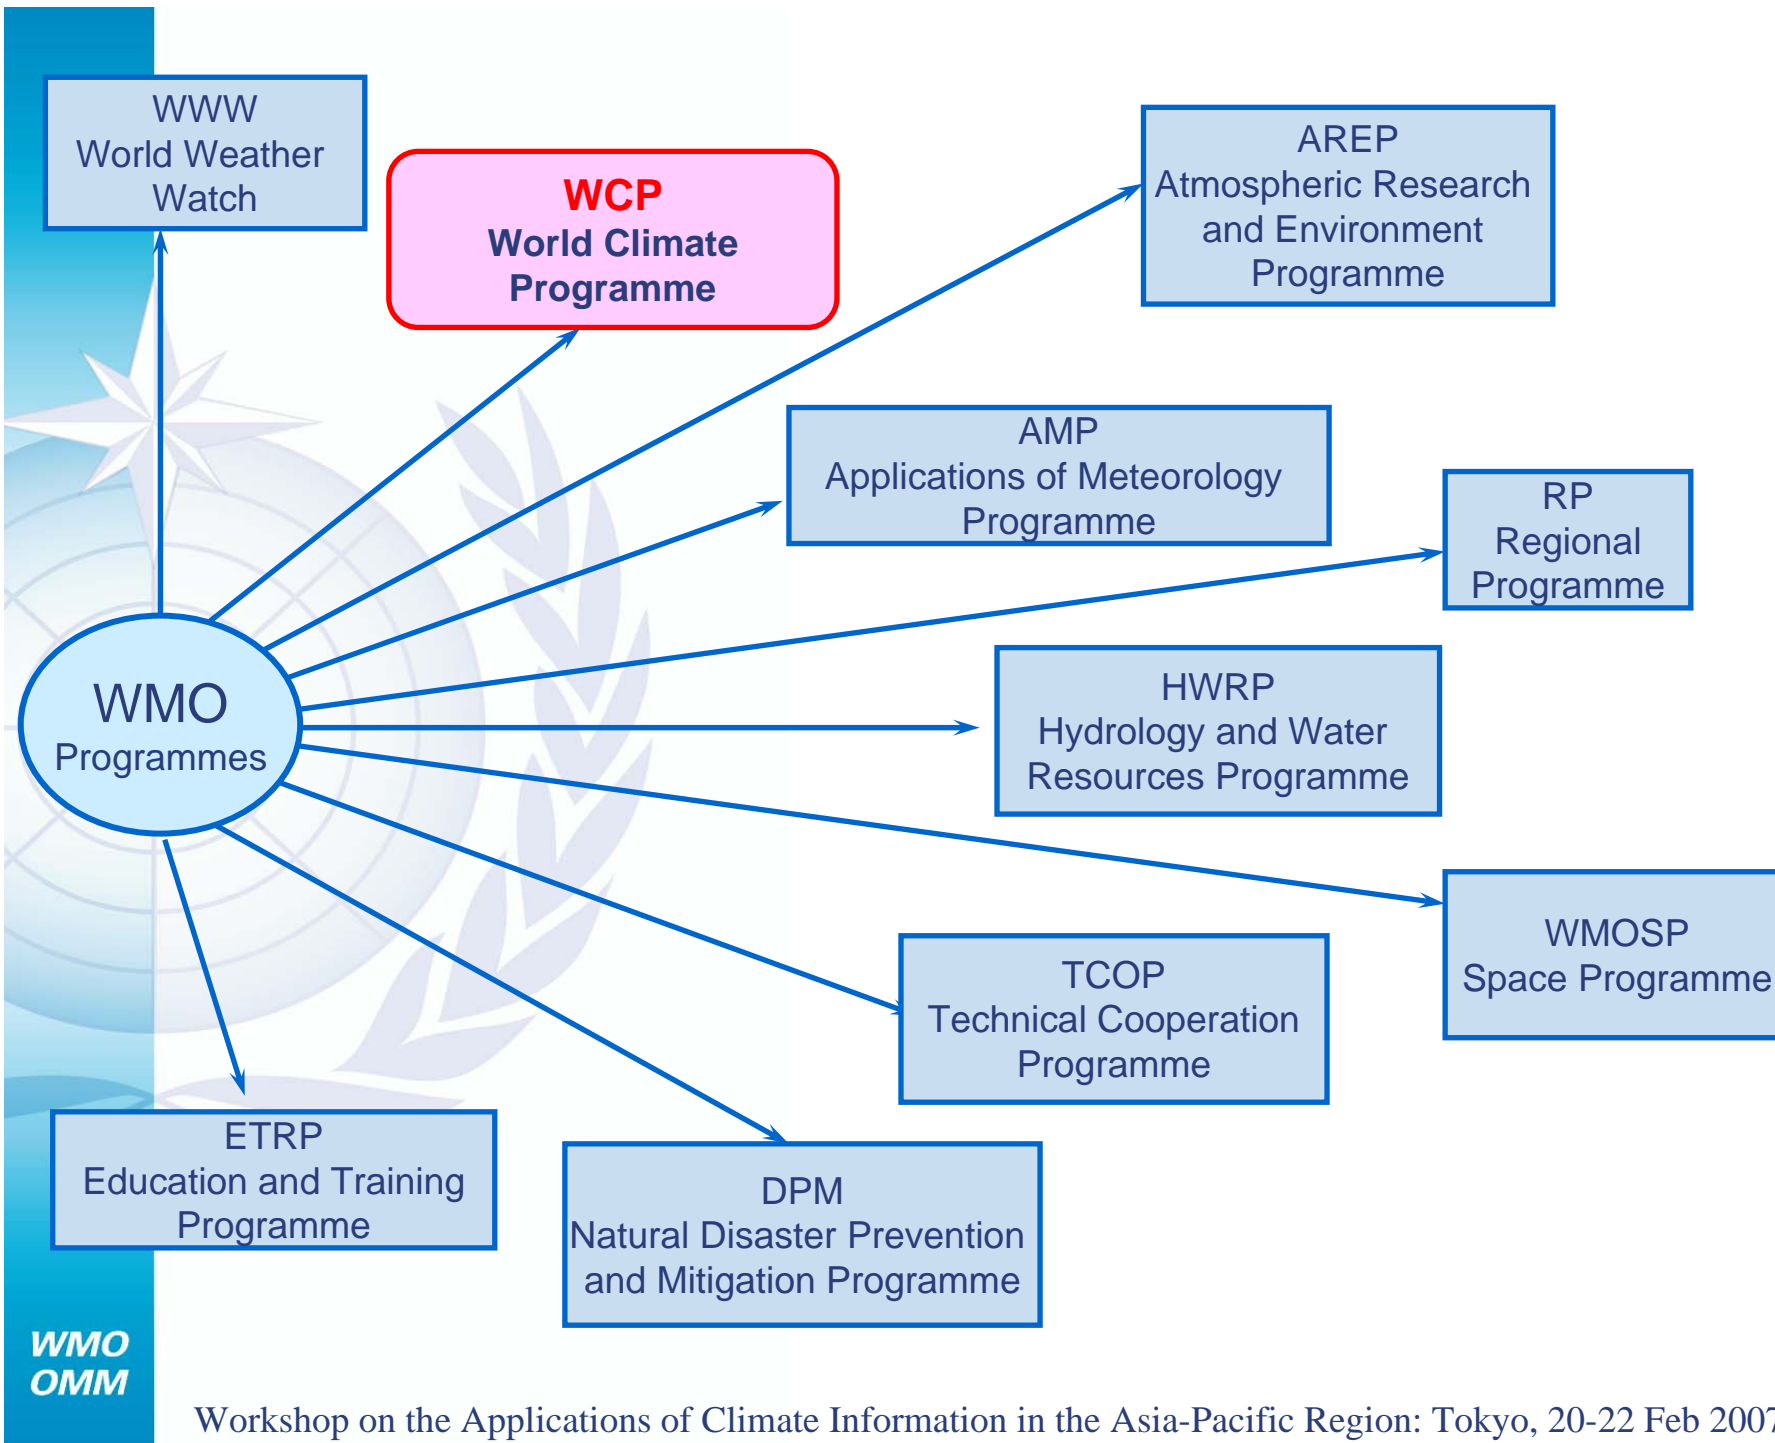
WWW
World Weather
Watch

WCP
World Climate
Programme

AREP
Atmospheric Research
and Environment
Programme

AMP
Applications of Meteorology
Programme

RP
Regional
Programme

WMO
Programmes

HWRP
Hydrology and Water
Resources Programme

WMOSP
Space Programme

TCOP
Technical Cooperation
Programme

ETRP
Education and Training
Programme

DPM
Natural Disaster Prevention
and Mitigation Programme

WMO
OMM

Workshop on the Applications of Climate Information in the Asia-Pacific Region: Tokyo, 20-22 Feb 200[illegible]